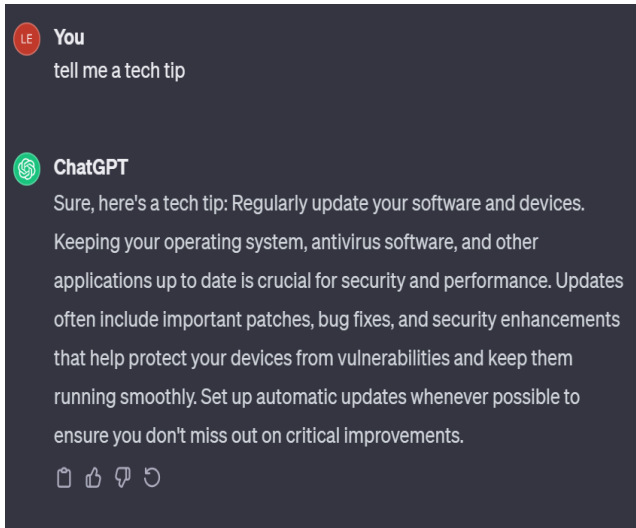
LE You
tell me a tech tip

ChatGPT
Sure, here's a tech tip: Regularly update your software and devices. Keeping your operating system, antivirus software, and other applications up to date is crucial for security and performance. Updates often include important patches, bug fixes, and security enhancements that help protect your devices from vulnerabilities and keep them running smoothly. Set up automatic updates whenever possible to ensure you don't miss out on critical improvements.